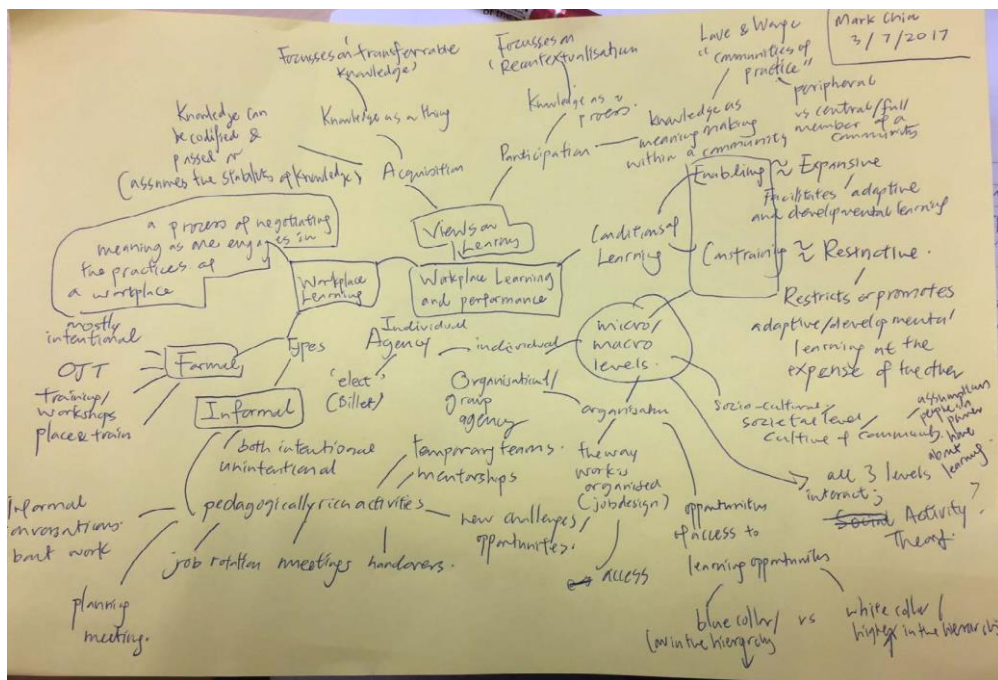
Mark Chin
3/7/2017

Focusses on transferrable knowledge

Focusses on (Recontextualisation

Lave & Wenger
"communities of practice"

peripheral vs central/full member of a community

Knowledge as a thing

Knowledge as process

Knowledge as meaning making within a community

Knowledge can be codified & passed on
(assumes the stability of knowledge)

Acquisition

Participation

Views on Learning

Enabling ~ Expansive
facilitates adaptive and developmental learning

Conditions of Learning

Constraining ~ Restrictive.
Restricts or promotes adaptive/developmental learning at the expense of the other

a process of negotiating meaning as one engages in the practices of a workplace

Workplace Learning

Workplace Learning and performance

mostly intentional

Formal

OJT

trainings/workshops

place & train

Types

Informal

Individual Agency

individual

'elect'
(Billet)

micro/macro levels.

Organisational/group agency

organisation

socio-cultural societal level
Culture of community

assumptions people in power have about learning

all 3 levels interact;

Social Activity Theory.

both intentional unintentional

temporary teams.
mentorships

the way work is organised (job design)

opportunities of access to learning opportunities

Informal conversations about work

pedagogically rich activities

new challenges/opportunities.

job rotation

meetings

handovers.

access

planning meeting.

blue collar/low in the hierarchy

vs

white collar/higher in the hierarchy